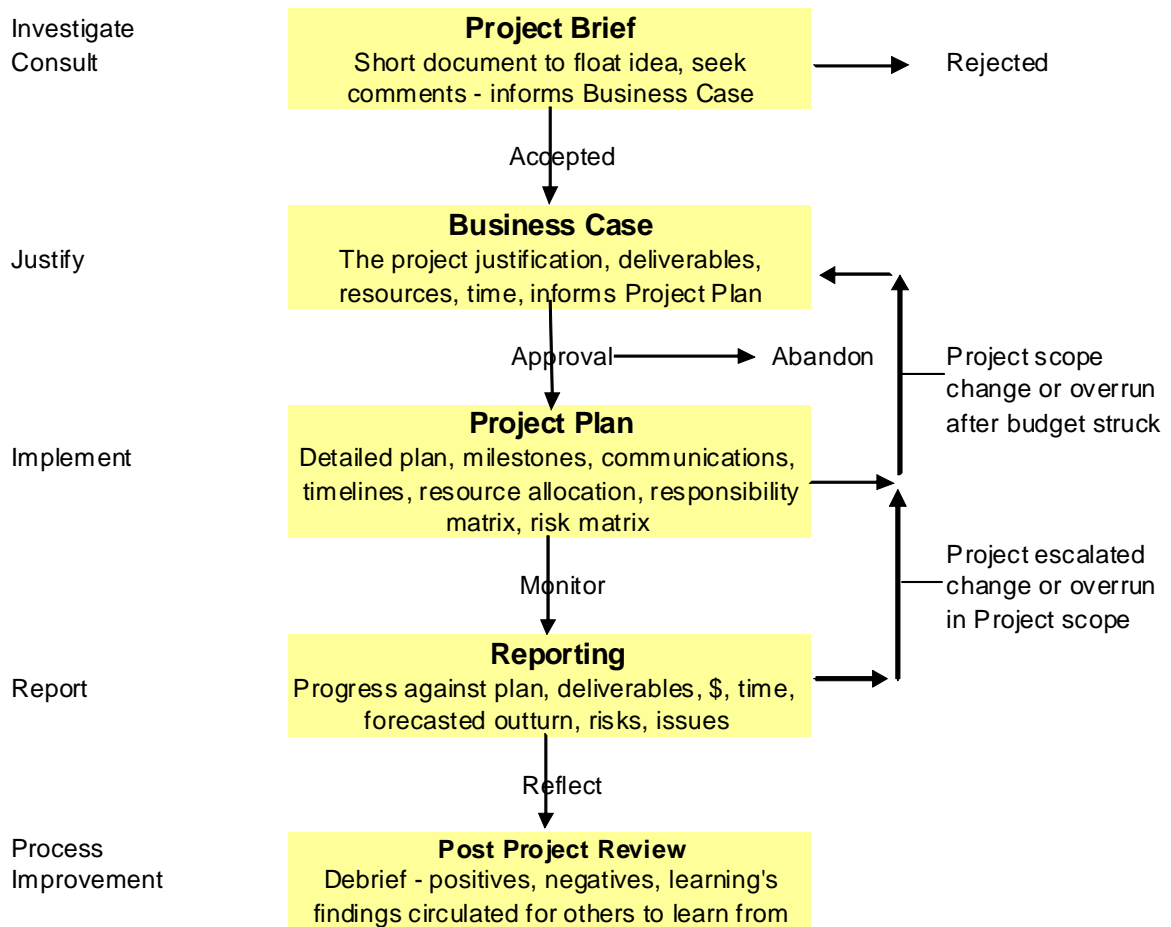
Investigate
Consult

**Project Brief**
Short document to float idea, seek comments - informs Business Case

Rejected

Accepted

**Business Case**
The project justification, deliverables, resources, time, informs Project Plan

Justify

Approval

Abandon

Project scope change or overrun after budget struck

**Project Plan**
Detailed plan, milestones, communications, timelines, resource allocation, responsibility matrix, risk matrix

Implement

Project escalated change or overrun in Project scope

Monitor

**Reporting**
Progress against plan, deliverables, $, time, forecasted outturn, risks, issues

Report

Reflect

Process
Improvement

**Post Project Review**
Debrief - positives, negatives, learning's findings circulated for others to learn from